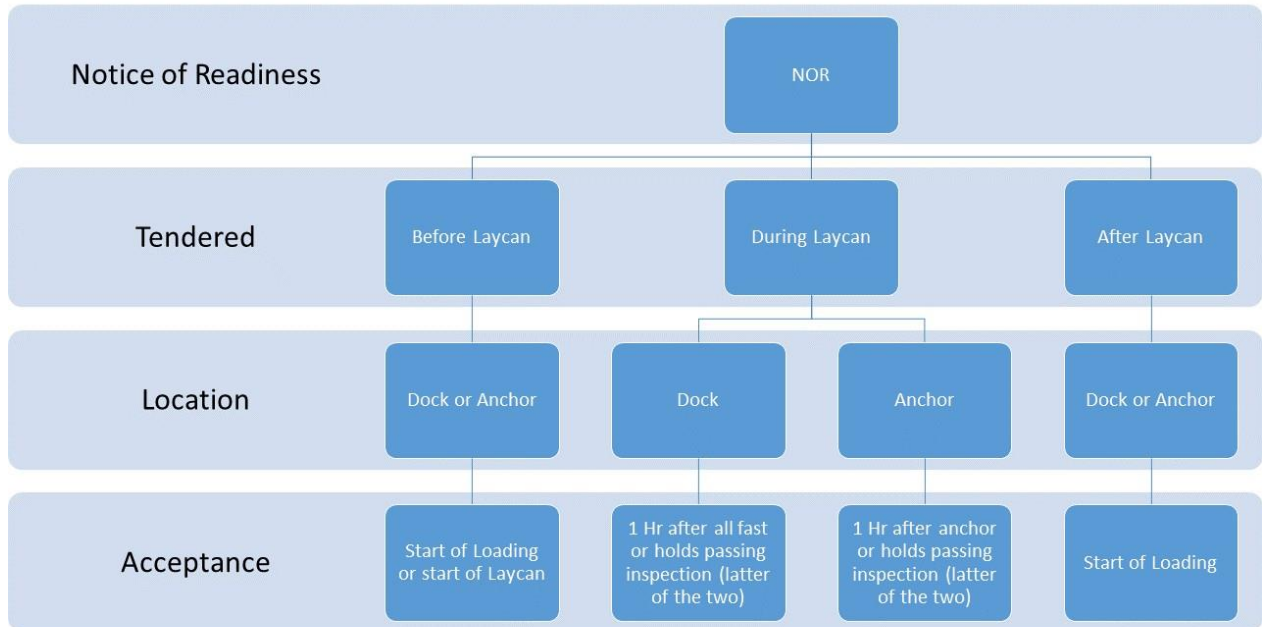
Notice of Readiness

NOR

Tendered

Before Laycan

During Laycan

After Laycan

Location

Dock or Anchor

Dock

Anchor

Dock or Anchor

Acceptance

Start of Loading or start of Laycan

1 Hr after all fast or holds passing inspection (latter of the two)

1 Hr after anchor or holds passing inspection (latter of the two)

Start of Loading